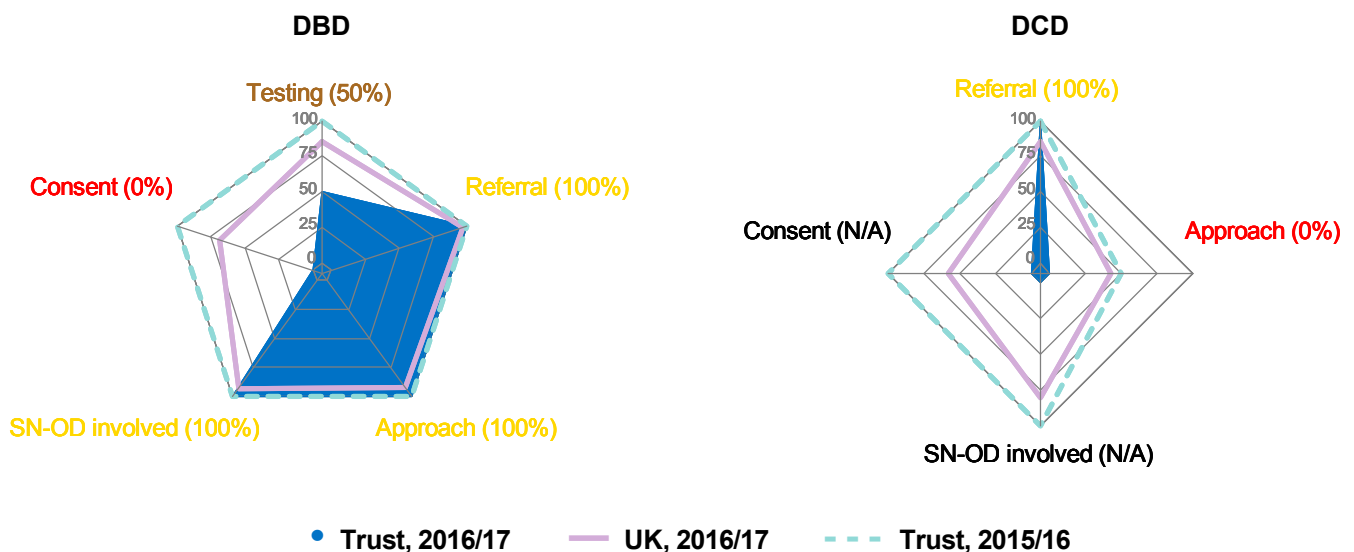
DBD

Testing (50%)

100
75
50
25
0

Consent (0%)

Referral (100%)

SN-OD involved (100%)

Approach (100%)

DCD

Referral (100%)

100
75
50
25
0

Consent (N/A)

Approach (0%)

SN-OD involved (N/A)

Trust, 2016/17 UK, 2016/17 Trust, 2015/16